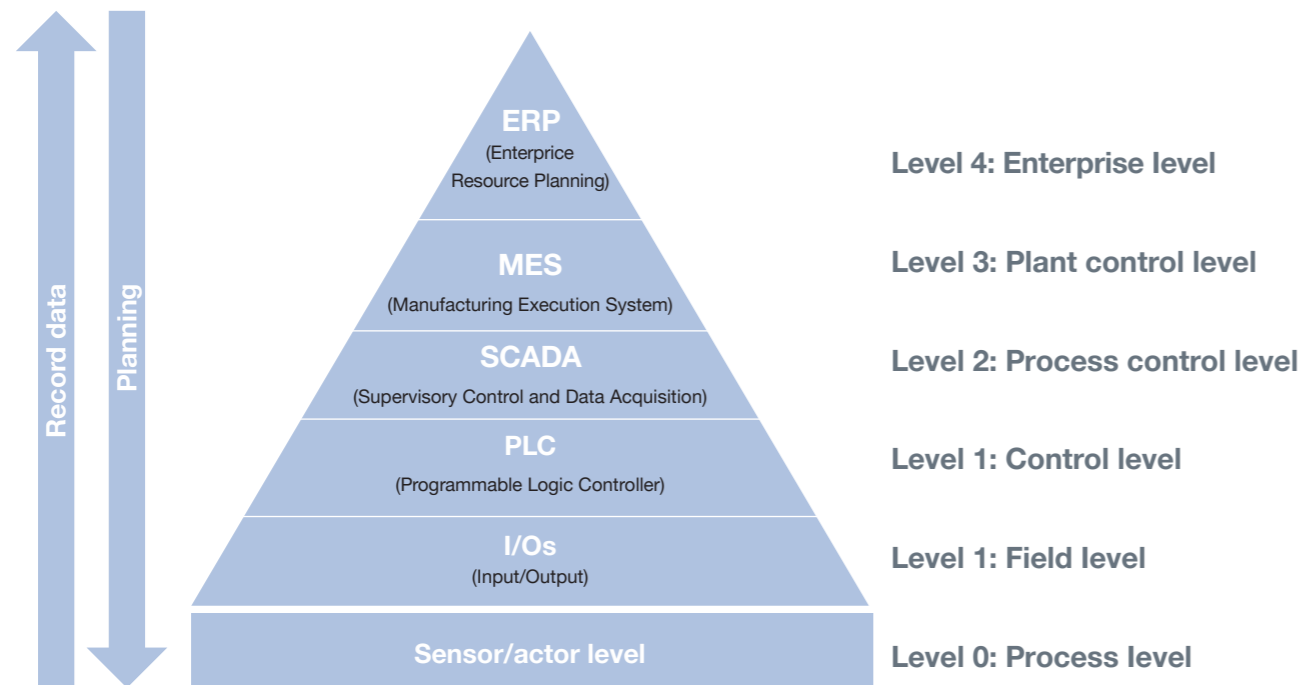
Record data

Planning

ERP
(Enterprice Resource Planning)

MES
(Manufacturing Execution System)

SCADA
(Supervisory Control and Data Acquisition)

PLC
(Programmable Logic Controller)

I/Os
(Input/Output)

Sensor/actor level

Level 4: Enterprise level

Level 3: Plant control level

Level 2: Process control level

Level 1: Control level

Level 1: Field level

Level 0: Process level